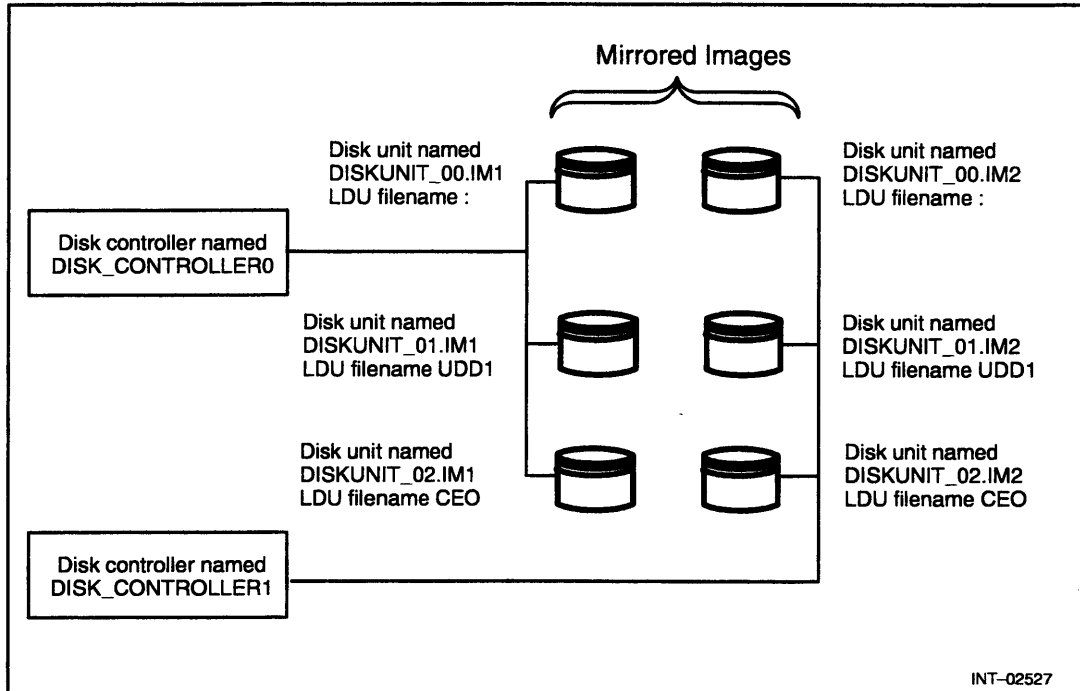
Mirrored Images

Disk unit named
DISKUNIT_00.IM1
LDU filename :

Disk unit named
DISKUNIT_00.IM2
LDU filename :

Disk controller named
DISK_CONTROLLER0

Disk unit named
DISKUNIT_01.IM1
LDU filename UDD1

Disk unit named
DISKUNIT_01.IM2
LDU filename UDD1

Disk unit named
DISKUNIT_02.IM1
LDU filename CEO

Disk unit named
DISKUNIT_02.IM2
LDU filename CEO

Disk controller named
DISK_CONTROLLER1

INT–02527